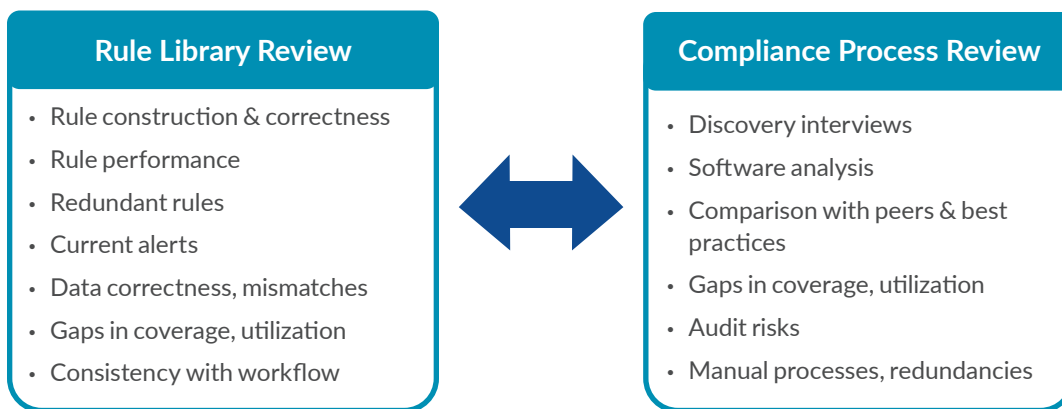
Rule Library Review

- Rule construction & correctness
- Rule performance
- Redundant rules
- Current alerts
- Data correctness, mismatches
- Gaps in coverage, utilization
- Consistency with workflow

Compliance Process Review

- Discovery interviews
- Software analysis
- Comparison with peers & best practices
- Gaps in coverage, utilization
- Audit risks
- Manual processes, redundancies